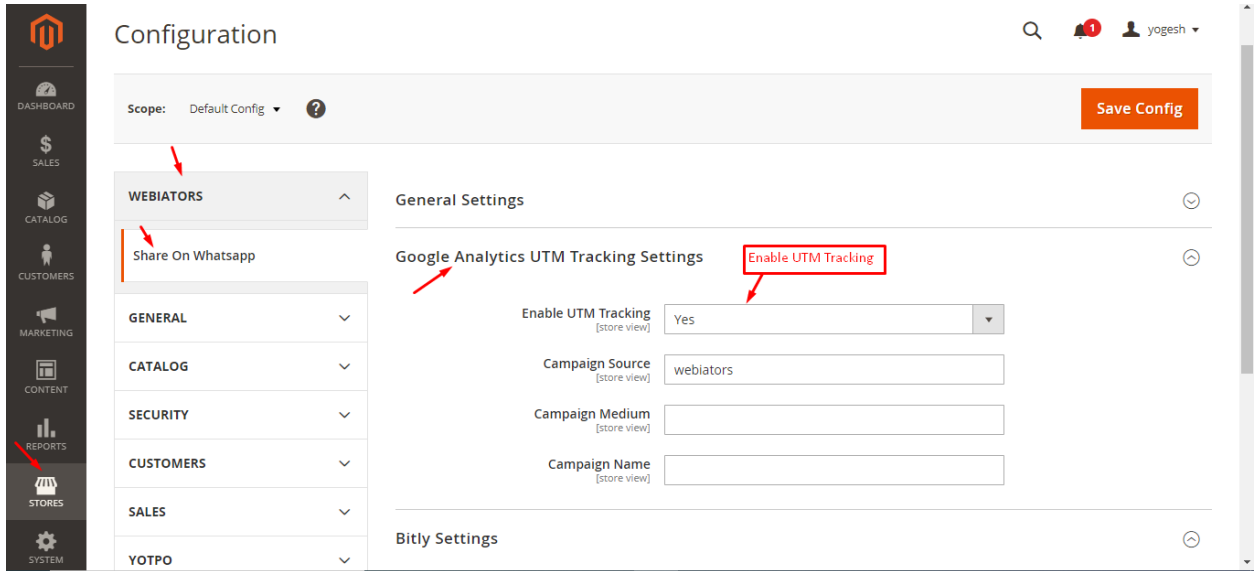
DASHBOARD
SALES
CATALOG
CUSTOMERS
MARKETING
CONTENT
REPORTS
STORES
SYSTEM

Configuration

1
yogesh

Scope: Default Config ?

Save Config

WEBIATORS
Share On Whatsapp
GENERAL
CATALOG
SECURITY
CUSTOMERS
SALES
YOTPO

General Settings

Google Analytics UTM Tracking Settings

Enable UTM Tracking

Enable UTM Tracking [store view] Yes
Campaign Source [store view] webiators
Campaign Medium [store view]
Campaign Name [store view]

Bitly Settings